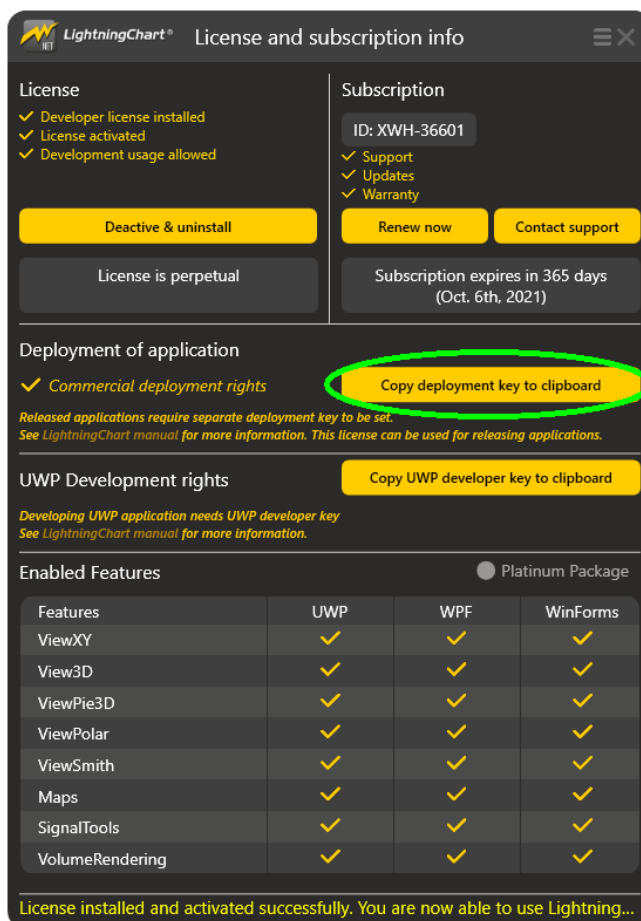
LightningChart® License and subscription info

License
✓ Developer license installed
✓ License activated
✓ Development usage allowed

Deactive & uninstall

License is perpetual

Subscription
ID: XWH-36601
✓ Support
✓ Updates
✓ Warranty

Renew now

Contact support

Subscription expires in 365 days (Oct. 6th, 2021)

Deployment of application
✓ Commercial deployment rights

Copy deployment key to clipboard

Released applications require separate deployment key to be set.
See LightningChart manual for more information. This license can be used for releasing applications.

UWP Development rights

Copy UWP developer key to clipboard

Developing UWP application needs UWP developer key
See LightningChart manual for more information.

Enabled Features

Platinum Package

| Features | UWP | WPF | WinForms |
|---|---|---|---|
| ViewXY | ✓ | ✓ | ✓ |
| View3D | ✓ | ✓ | ✓ |
| ViewPie3D | ✓ | ✓ | ✓ |
| ViewPolar | ✓ | ✓ | ✓ |
| ViewSmith | ✓ | ✓ | ✓ |
| Maps | ✓ | ✓ | ✓ |
| SignalTools | ✓ | ✓ | ✓ |
| VolumeRendering | ✓ | ✓ | ✓ |

License installed and activated successfully. You are now able to use Lightning...